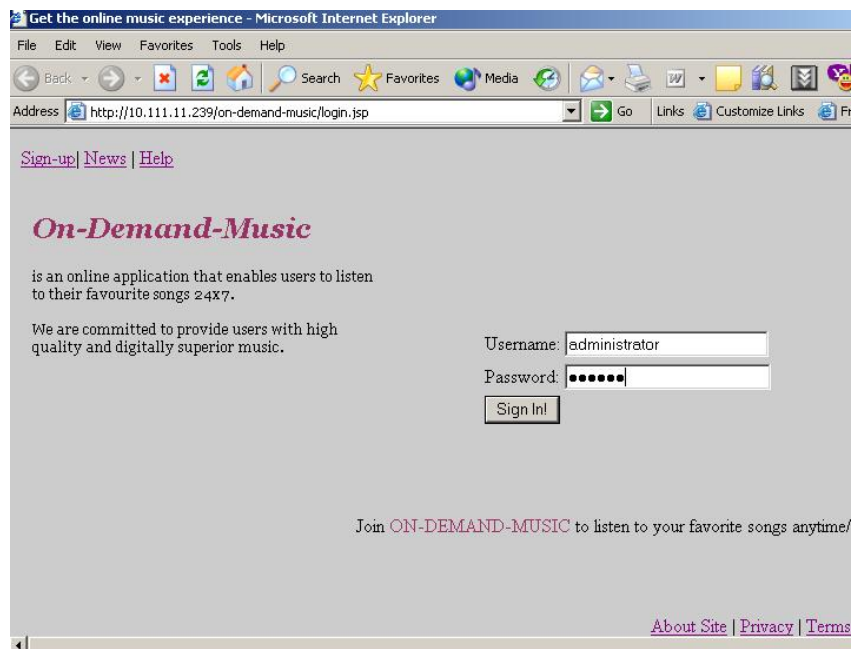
Get the online music experience - Microsoft Internet Explorer

File Edit View Favorites Tools Help

Back Search Favorites Media

Address http://10.111.11.239/on-demand-music/login.jsp Go Links Customize Links

Sign-up| News | Help

On-Demand-Music

is an online application that enables users to listen to their favourite songs 24x7.

We are committed to provide users with high quality and digitally superior music.

Username: administrator

Password: ••••••

Sign In!

Join ON-DEMAND-MUSIC to listen to your favorite songs anytime/

About Site | Privacy | Terms